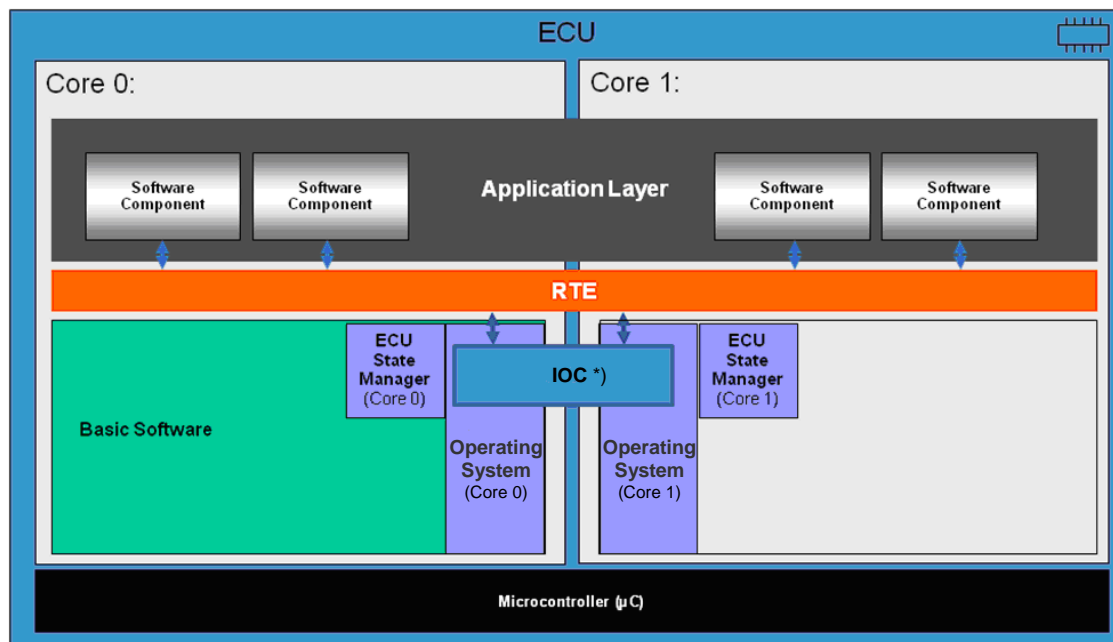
ECU

Core 0:

Core 1:

Software Component

Software Component

Application Layer

Software Component

Software Component

RTE

ECU State Manager (Core 0)

IOC *)

ECU State Manager (Core 1)

Basic Software

Operating System (Core 0)

Operating System (Core 1)

Microcontroller (µC)